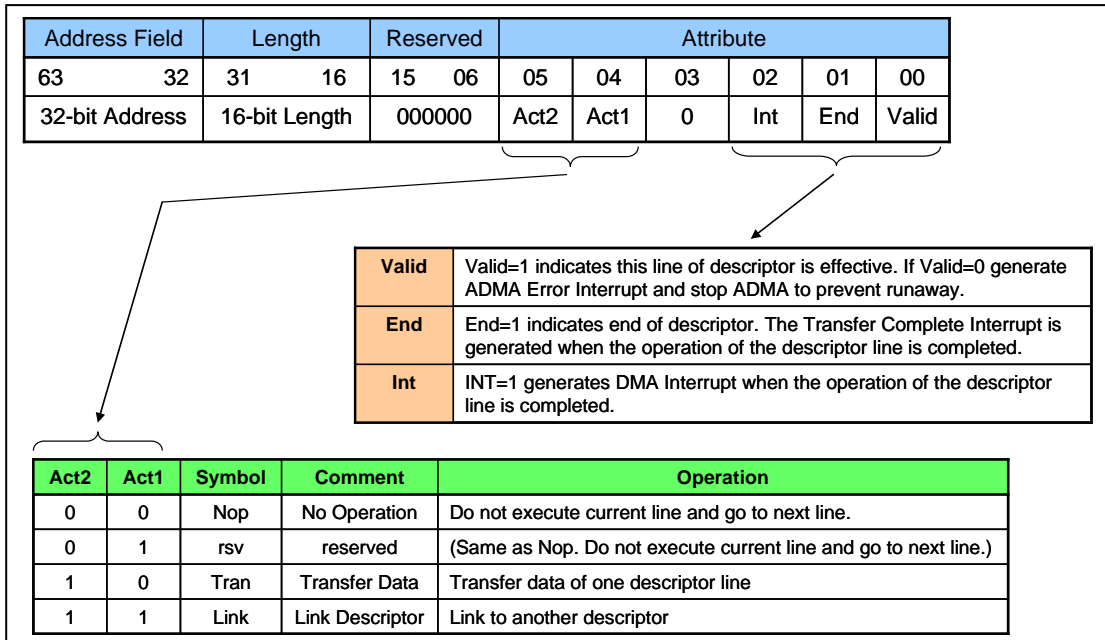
| Address Field | Length | Reserved | Attribute | | | | | |
|---|---|---|---|---|---|---|---|---|
| 63 32 | 31 16 | 15 06 | 05 | 04 | 03 | 02 | 01 | 00 |
| 32-bit Address | 16-bit Length | 000000 | Act2 | Act1 | 0 | Int | End | Valid |

| | |
|---|---|
| Valid | Valid=1 indicates this line of descriptor is effective. If Valid=0 generate ADMA Error Interrupt and stop ADMA to prevent runaway. |
| End | End=1 indicates end of descriptor. The Transfer Complete Interrupt is generated when the operation of the descriptor line is completed. |
| Int | INT=1 generates DMA Interrupt when the operation of the descriptor line is completed. |

| Act2 | Act1 | Symbol | Comment | Operation |
|---|---|---|---|---|
| 0 | 0 | Nop | No Operation | Do not execute current line and go to next line. |
| 0 | 1 | rsv | reserved | (Same as Nop. Do not execute current line and go to next line.) |
| 1 | 0 | Tran | Transfer Data | Transfer data of one descriptor line |
| 1 | 1 | Link | Link Descriptor | Link to another descriptor |